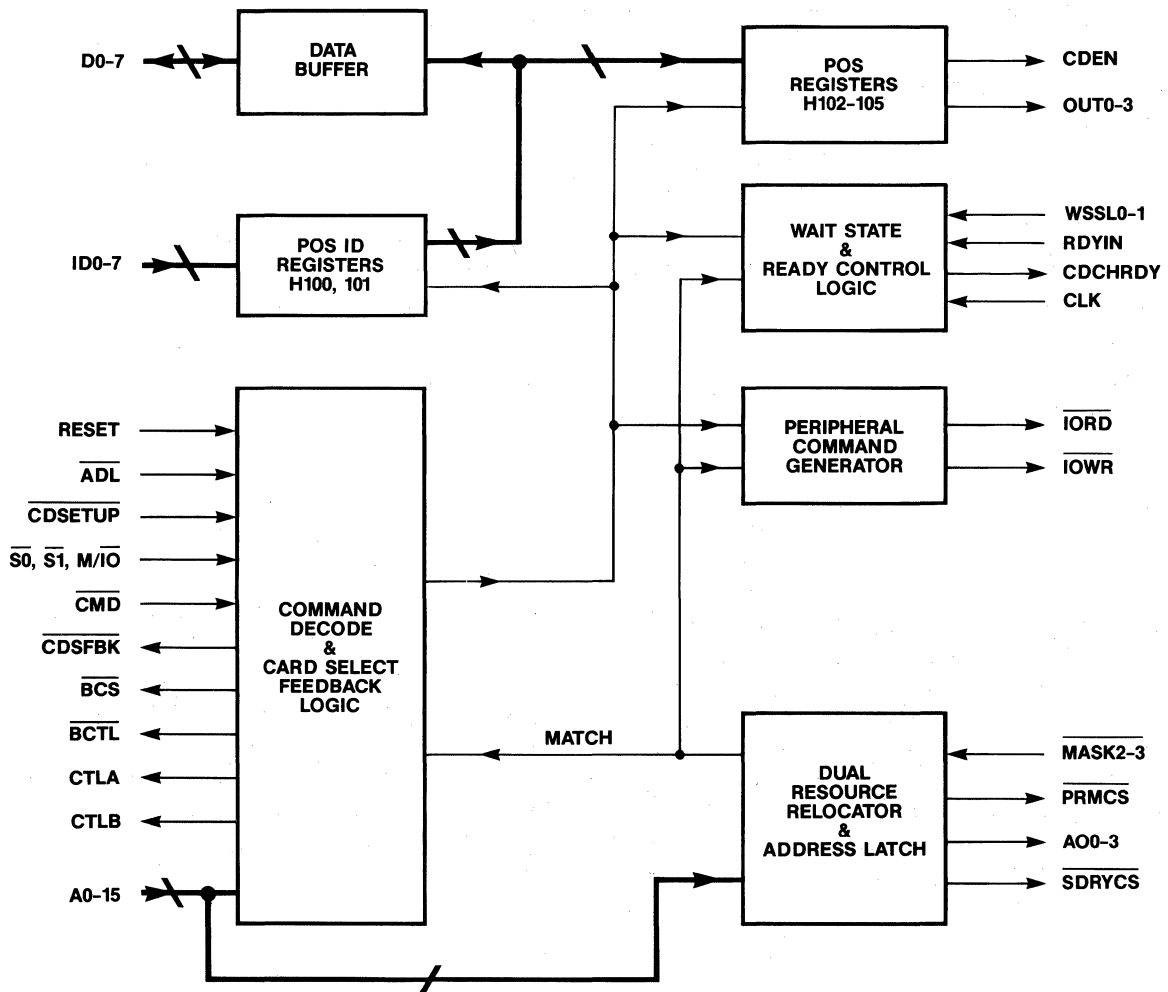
D0-7

DATA BUFFER

POS REGISTERS H102-105

CDEN

OUT0-3

ID0-7

POS ID REGISTERS H100, 101

WAIT STATE & READY CONTROL LOGIC

WSSL0-1

RDYIN

CDCHRDY

CLK

RESET

$\overline{\text{ADL}}$

$\overline{\text{CDSETUP}}$

$\overline{\text{S0}}$, $\overline{\text{S1}}$, M/$\overline{\text{IO}}$

$\overline{\text{CMD}}$

$\overline{\text{CDSFBK}}$

$\overline{\text{BCS}}$

$\overline{\text{BCTL}}$

CTLA

CTLB

A0-15

COMMAND DECODE & CARD SELECT FEEDBACK LOGIC

PERIPHERAL COMMAND GENERATOR

$\overline{\text{IORD}}$

$\overline{\text{IOWR}}$

MATCH

DUAL RESOURCE RELOCATOR & ADDRESS LATCH

$\overline{\text{MASK2-3}}$

$\overline{\text{PRMCS}}$

AO0-3

$\overline{\text{SDRYCS}}$